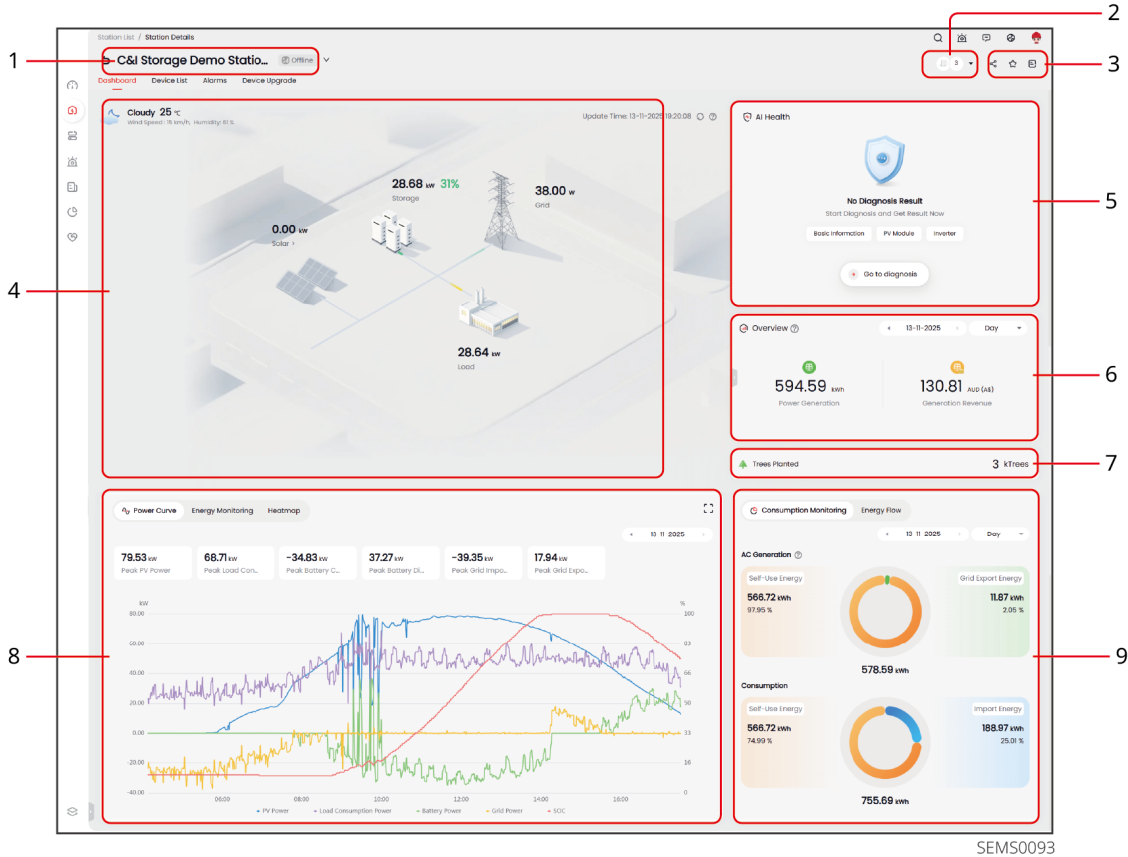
Station List / Station Details

C&I Storage Demo Statio... Offline

Dashboard Device List Alarms Devce Upgrade

3

1 2 3

Cloudy 25 ℃
Wind Speed : 15 km/h, Humidity: 61 %

Update Time: 13-11-2025 19:20:08

28.68 kW 31%
Storage

38.00 W
Grid

0.00 kW
Solar >

28.64 kW
Load

4

AI Health

No Diagnosis Result
Start Diagnosis and Get Result Now

Basic Information PV Module Inverter

Go to diagnosis

5

Overview 13-11-2025 Day

594.59 kWh
Power Generation

130.81 AUD (A$)
Generation Revenue

6

Trees Planted 3 kTrees

7

Power Curve Energy Monitoring Heatmap

10 11 2025

| 79.53 kW | 68.71 kW | -34.83 kW | 37.27 kW | -39.35 kW | 17.94 kW |
|---|---|---|---|---|---|
| Peak PV Power | Peak Load Con... | Peak Battery C... | Peak Battery Di... | Peak Grid Impo... | Peak Grid Expo... |

kW %
80.00 60.00 40.00 20.00 0.00 -20.00 -40.00
100 83 66 50 33 16 0
06:00 08:00 10:00 12:00 14:00 16:00

PV Power Load Consumption Power Battery Power Grid Power SOC

8

Consumption Monitoring Energy Flow

13 11 2025 Day

AC Generation

Self-Use Energy
566.72 kWh
97.95 %

Grid Export Energy
11.87 kWh
2.05 %

578.59 kWh

Consumption

Self-Use Energy
566.72 kWh
74.99 %

Import Energy
188.97 kWh
25.01 %

755.69 kWh

9

SEMS0093